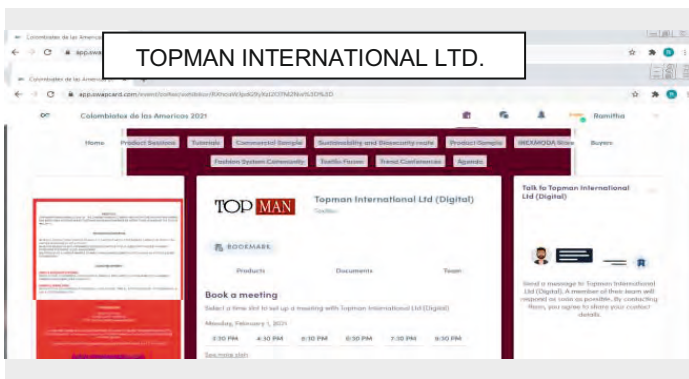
Colombiatex de las Americas
app.swapcard.com
TOPMAN INTERNATIONAL LTD.
Colombiatex de las Americas
app.swapcard.com/event/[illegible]
Colombiatex de las Americas 2021
Ramitha
Home
Product Sessions
Tutorials
Commercial Sample
Sustainability and Biosecurity route
Product Sample
INEXMODA Store
Buyers
Fashion System Community
Textile Forum
Trend Conferences
Agenda
TOP MAN
Topman International Ltd (Digital)
Textiles
BOOKMARK
Products
Documents
Team
Book a meeting
Select a time slot to set up a meeting with Topman International Ltd (Digital)
Monday, February 1, 2021
3:30 PM
4:30 PM
6:30 PM
6:30 PM
7:30 PM
8:30 PM
See more slots
Talk to Topman International Ltd (Digital)
Send a message to Topman International Ltd (Digital). A member of their team will respond as soon as possible. By contacting them, you agree to share your contact details.
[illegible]